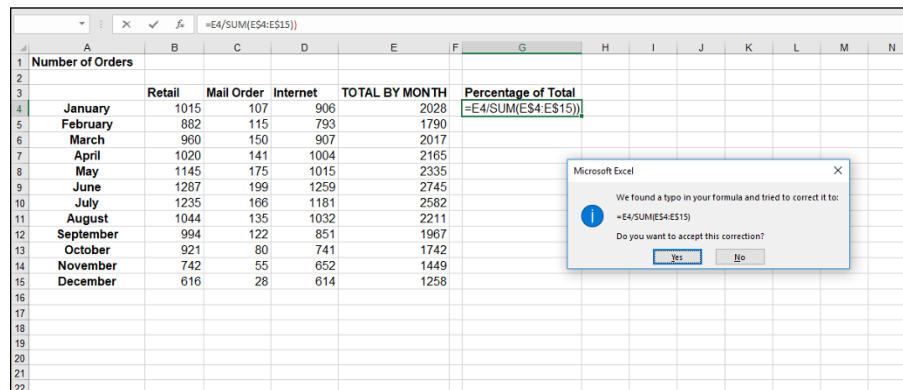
=E4/SUM(E$4:E$15))

| | A | B | C | D | E | F | G | H | I | J | K | L | M | N |
|---|---|---|---|---|---|---|---|---|---|---|---|---|---|---|
| 1 | Number of Orders | | | | | | | | | | | | | |
| 2 | | | | | | | | | | | | | | |
| 3 | | Retail | Mail Order | Internet | TOTAL BY MONTH | | Percentage of Total | | | | | | | |
| 4 | January | 1015 | 107 | 906 | 2028 | | =E4/SUM(E$4:E$15)) | | | | | | | |
| 5 | February | 882 | 115 | 793 | 1790 | | | | | | | | | |
| 6 | March | 960 | 150 | 907 | 2017 | | | | | | | | | |
| 7 | April | 1020 | 141 | 1004 | 2165 | | | | | | | | | |
| 8 | May | 1145 | 175 | 1015 | 2335 | | | | | | | | | |
| 9 | June | 1287 | 199 | 1259 | 2745 | | | | | | | | | |
| 10 | July | 1235 | 166 | 1181 | 2582 | | | | | | | | | |
| 11 | August | 1044 | 135 | 1032 | 2211 | | | | | | | | | |
| 12 | September | 994 | 122 | 851 | 1967 | | | | | | | | | |
| 13 | October | 921 | 80 | 741 | 1742 | | | | | | | | | |
| 14 | November | 742 | 55 | 652 | 1449 | | | | | | | | | |
| 15 | December | 616 | 28 | 614 | 1258 | | | | | | | | | |
| 16 | | | | | | | | | | | | | | |
| 17 | | | | | | | | | | | | | | |
| 18 | | | | | | | | | | | | | | |
| 19 | | | | | | | | | | | | | | |
| 20 | | | | | | | | | | | | | | |
| 21 | | | | | | | | | | | | | | |
| 22 | | | | | | | | | | | | | | |

Microsoft Excel

We found a typo in your formula and tried to correct it to:

=E4/SUM(E$4:E$15)

Do you want to accept this correction?

Yes No